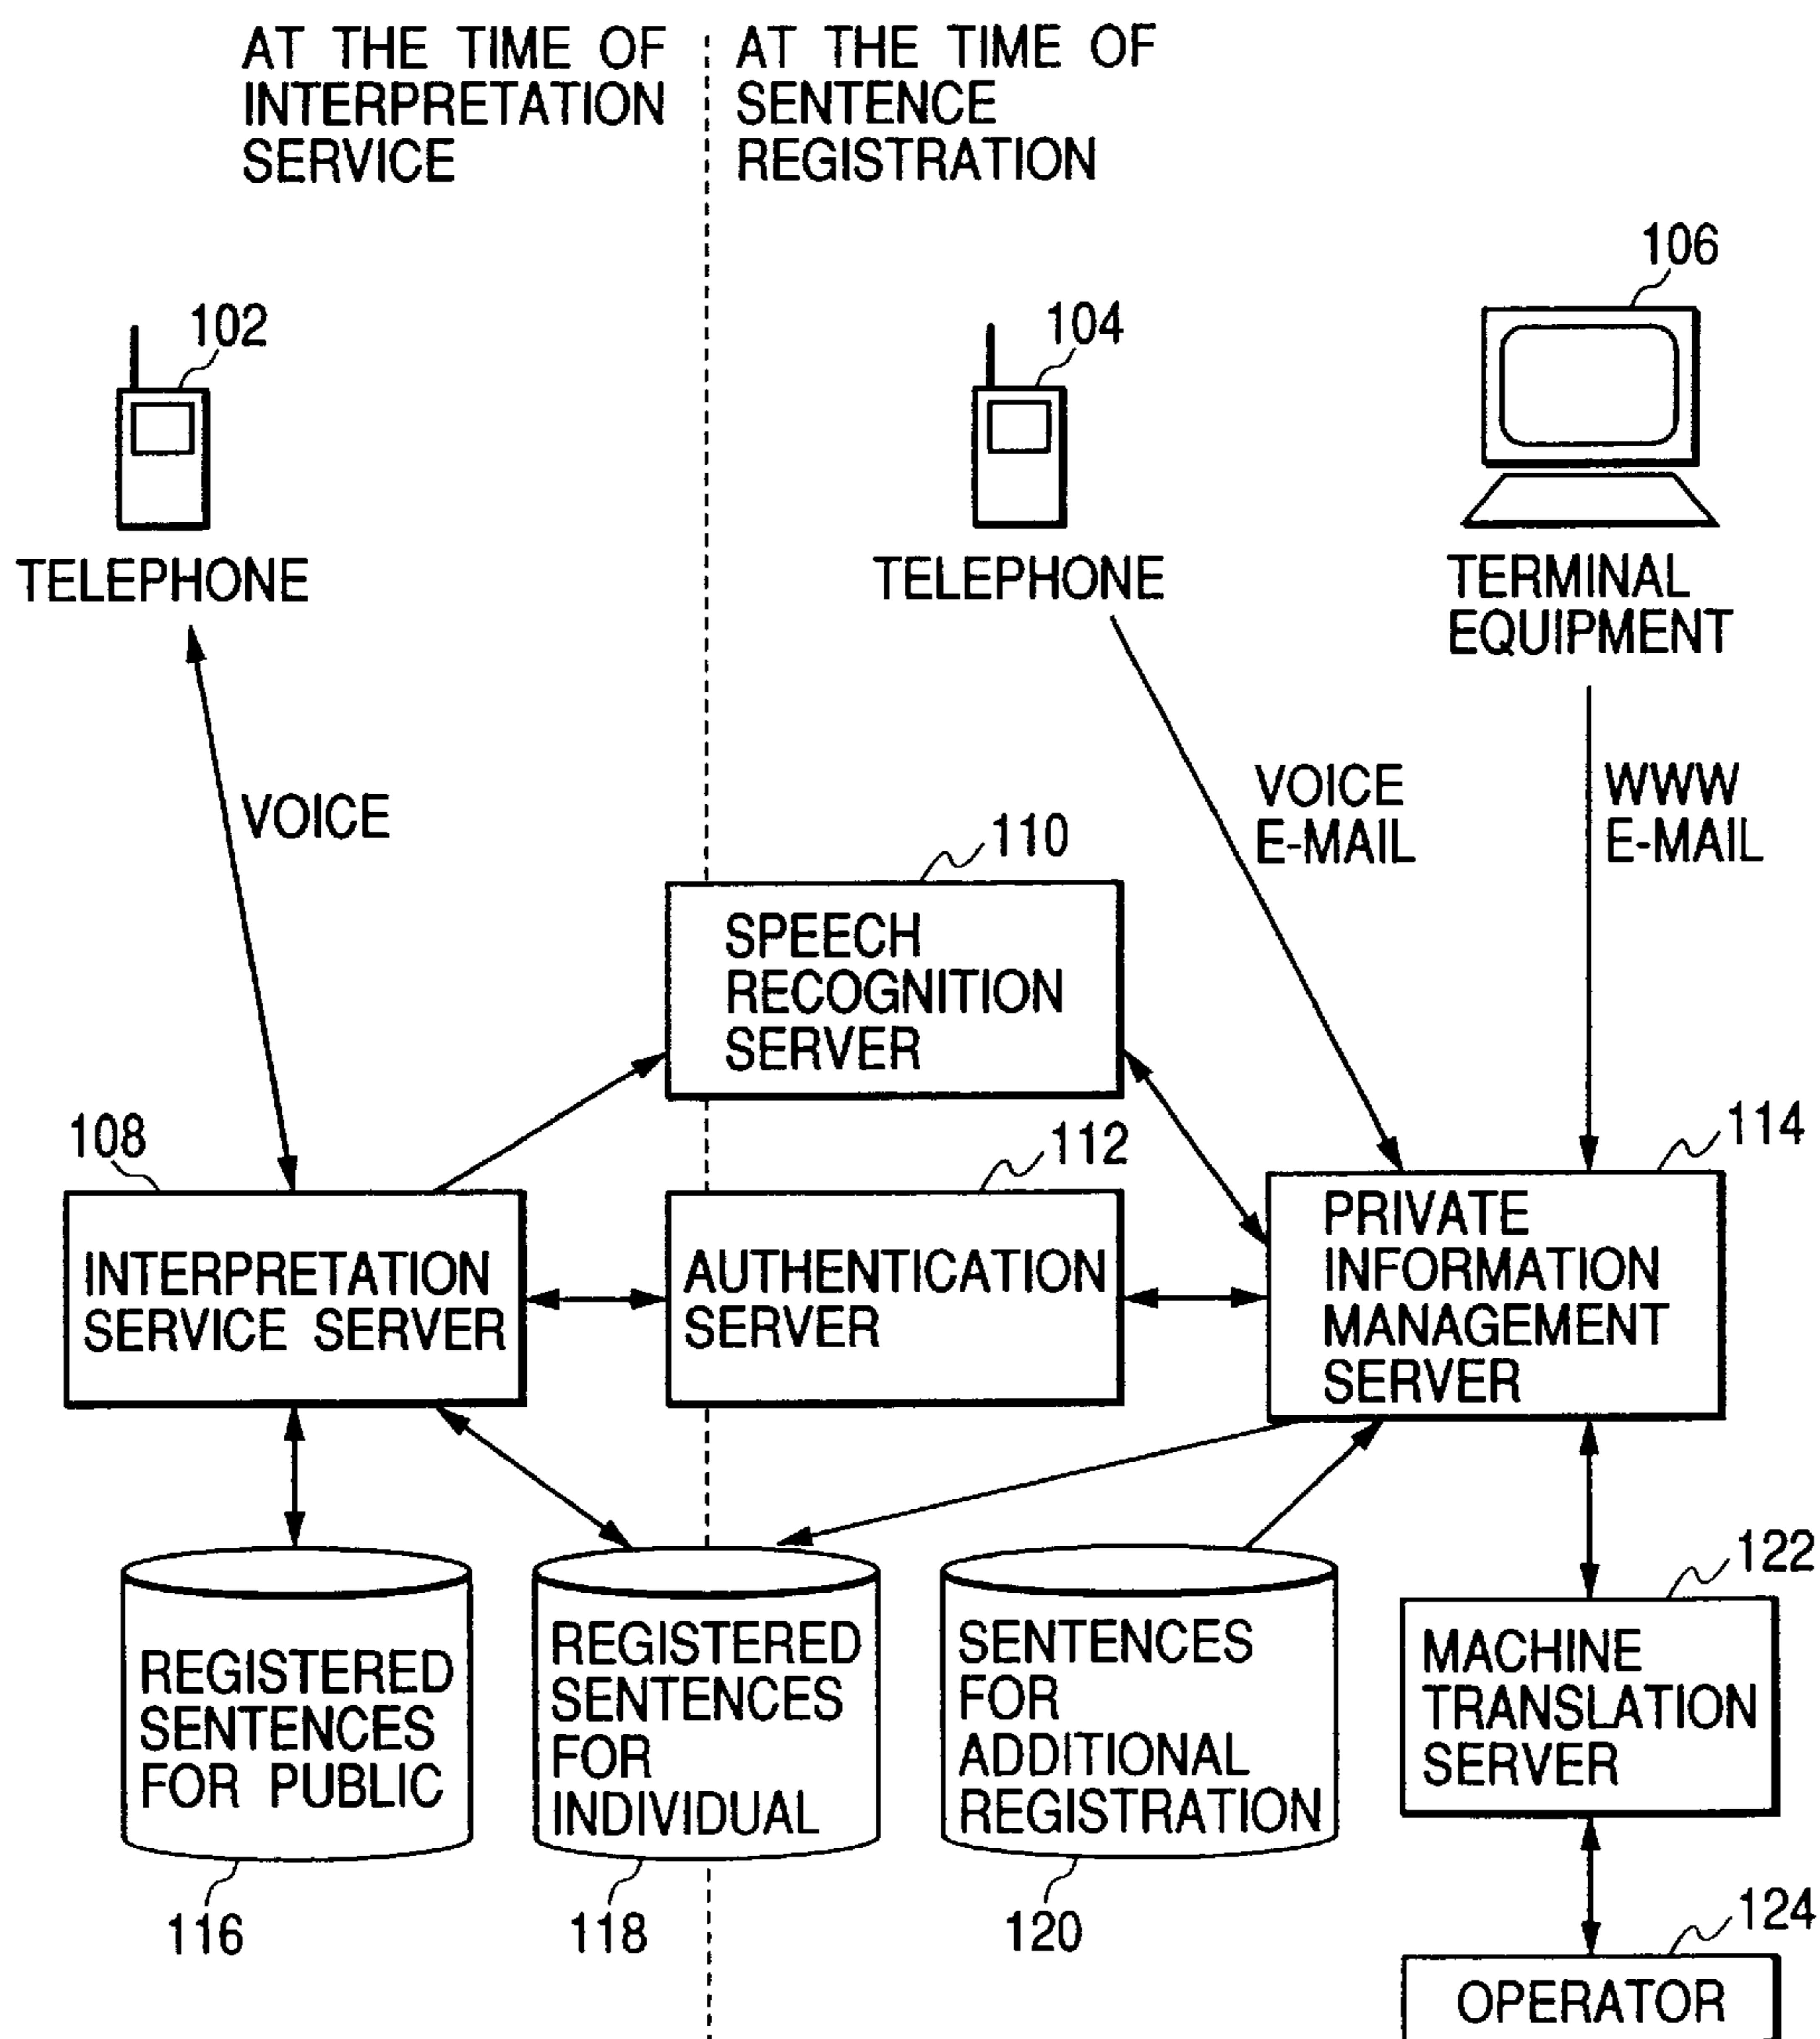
AT THE TIME OF INTERPRETATION SERVICE

AT THE TIME OF SENTENCE REGISTRATION

106

102

104

TELEPHONE

TELEPHONE

TERMINAL EQUIPMENT

VOICE

VOICE E-MAIL

WWW E-MAIL

110

SPEECH RECOGNITION SERVER

108

112

114

INTERPRETATION SERVICE SERVER

AUTHENTICATION SERVER

PRIVATE INFORMATION MANAGEMENT SERVER

122

REGISTERED SENTENCES FOR PUBLIC

REGISTERED SENTENCES FOR INDIVIDUAL

SENTENCES FOR ADDITIONAL REGISTRATION

MACHINE TRANSLATION SERVER

116

118

120

124

OPERATOR